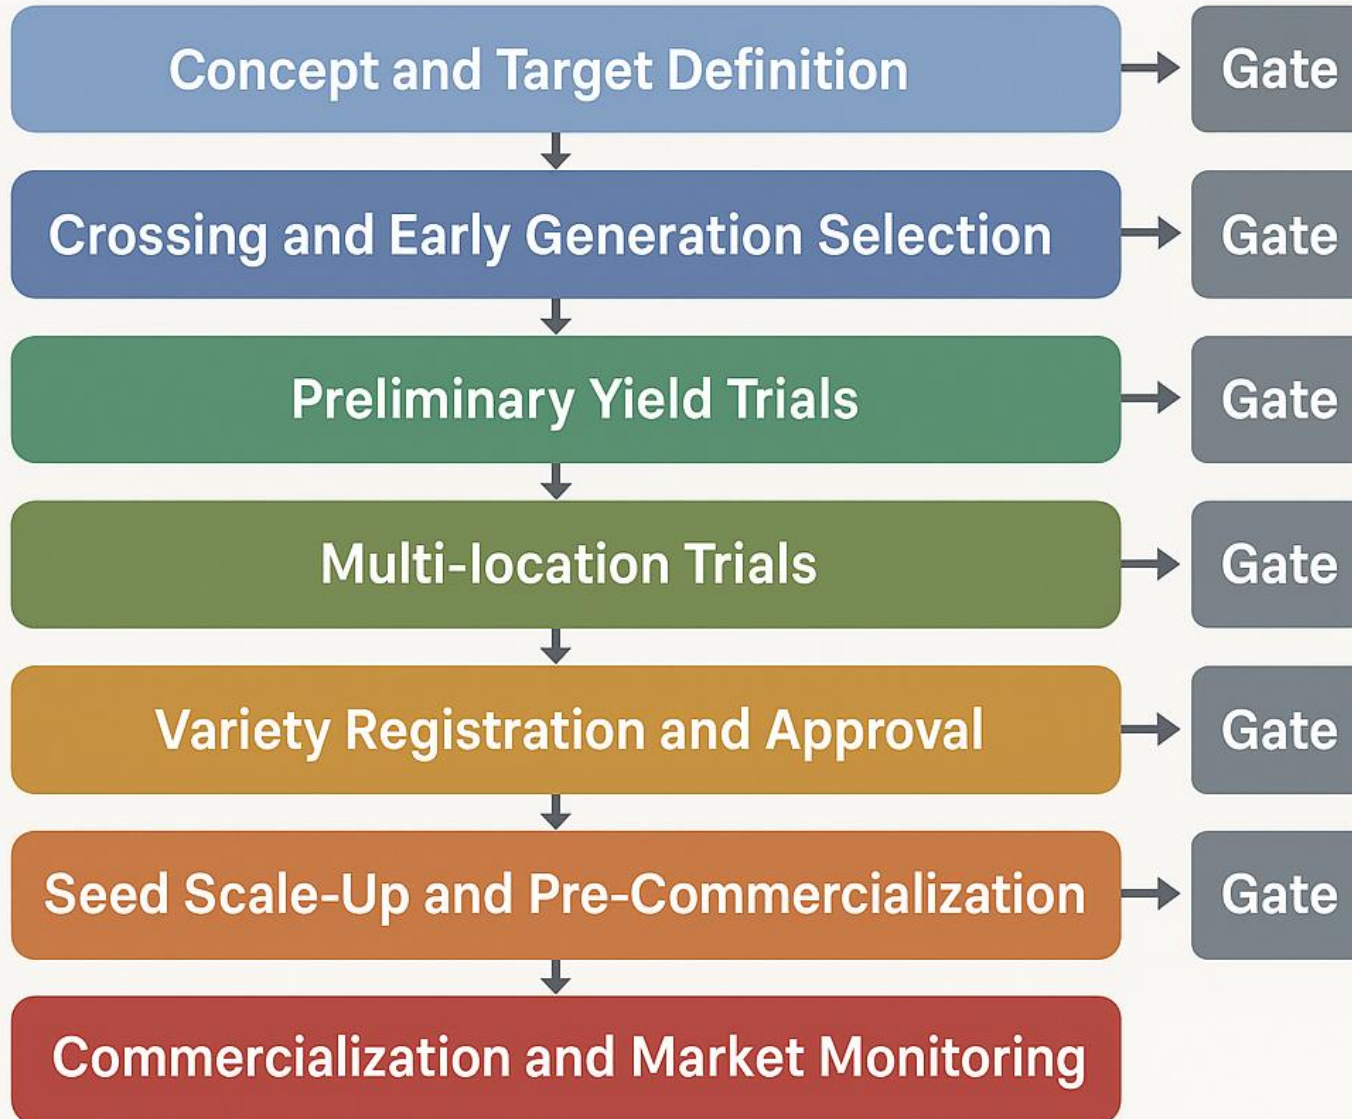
Concept and Target Definition

Gate

Crossing and Early Generation Selection

Gate

Preliminary Yield Trials

Gate

Multi-location Trials

Gate

Variety Registration and Approval

Gate

Seed Scale-Up and Pre-Commercialization

Gate

Commercialization and Market Monitoring